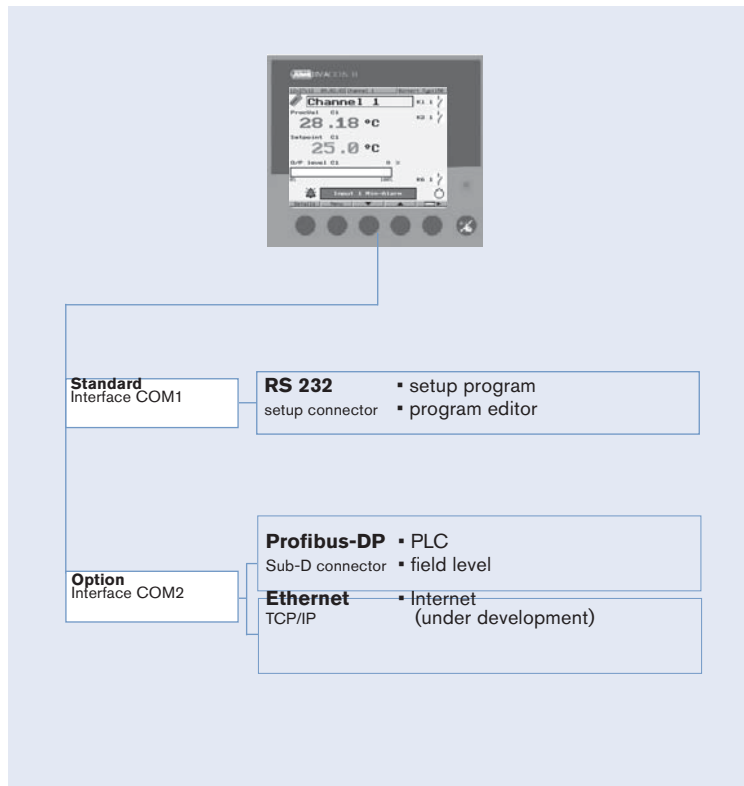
Channel 1

28.18 °C

Setpoint C1

25.0 °C

Input 1 Min-Alarm

Standard
Interface COM1

RS 232
setup connector

▪ setup program
▪ program editor

Option
Interface COM2

Profibus-DP
Sub-D connector

▪ PLC
▪ field level

Ethernet
TCP/IP

▪ Internet
(under development)